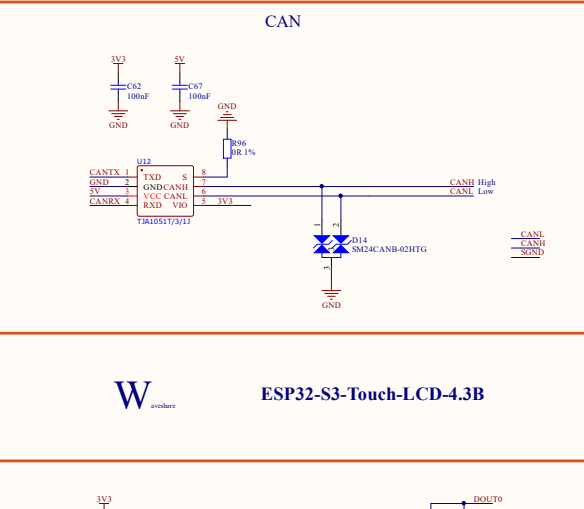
CAN

3V3
C62
100nF
GND

5V
C67
100nF
GND

GND
R96
0R 1%

U12
CANTX 1 TXD S 8
GND 2 GND CANH 7
5V 3 VCC CANL 6
CANRX 4 RXD VIO 5 3V3
TJA1051T/3/1J

CANH High
CANL Low

1 2
D14
SM24CANB-02HTG
3
GND

CANL
CANH
SGND

W aveshare

ESP32-S3-Touch-LCD-4.3B

3V3
DOUT0